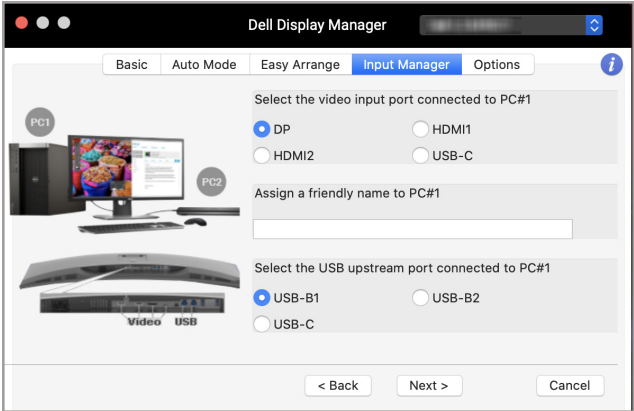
Dell Display Manager

Basic | Auto Mode | Easy Arrange | Input Manager | Options

PC1

PC2

Select the video input port connected to PC#1

DP
HDMI1
HDMI2
USB-C

Assign a friendly name to PC#1

Video USB

Select the USB upstream port connected to PC#1

USB-B1
USB-B2
USB-C

< Back
Next >
Cancel